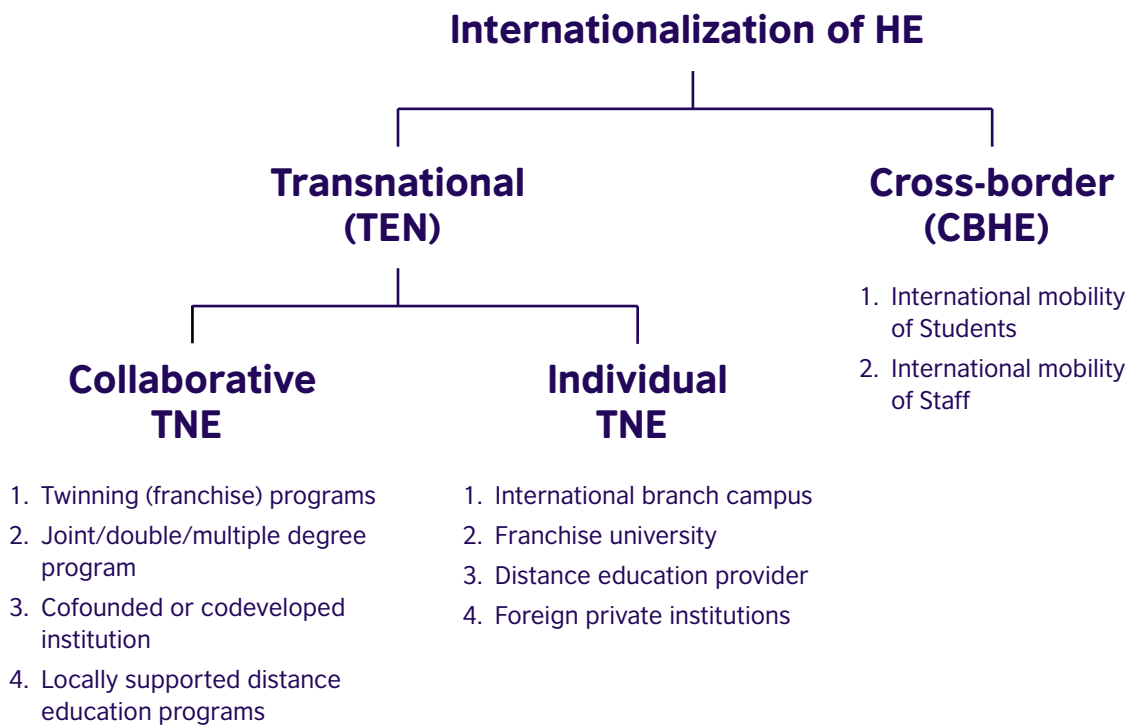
Internationalization of HE

Transnational (TEN)

Cross-border (CBHE)

1. International mobility of Students
2. International mobility of Staff

Collaborative TNE

1. Twinning (franchise) programs
2. Joint/double/multiple degree program
3. Cofounded or codeveloped institution
4. Locally supported distance education programs

Individual TNE

1. International branch campus
2. Franchise university
3. Distance education provider
4. Foreign private institutions